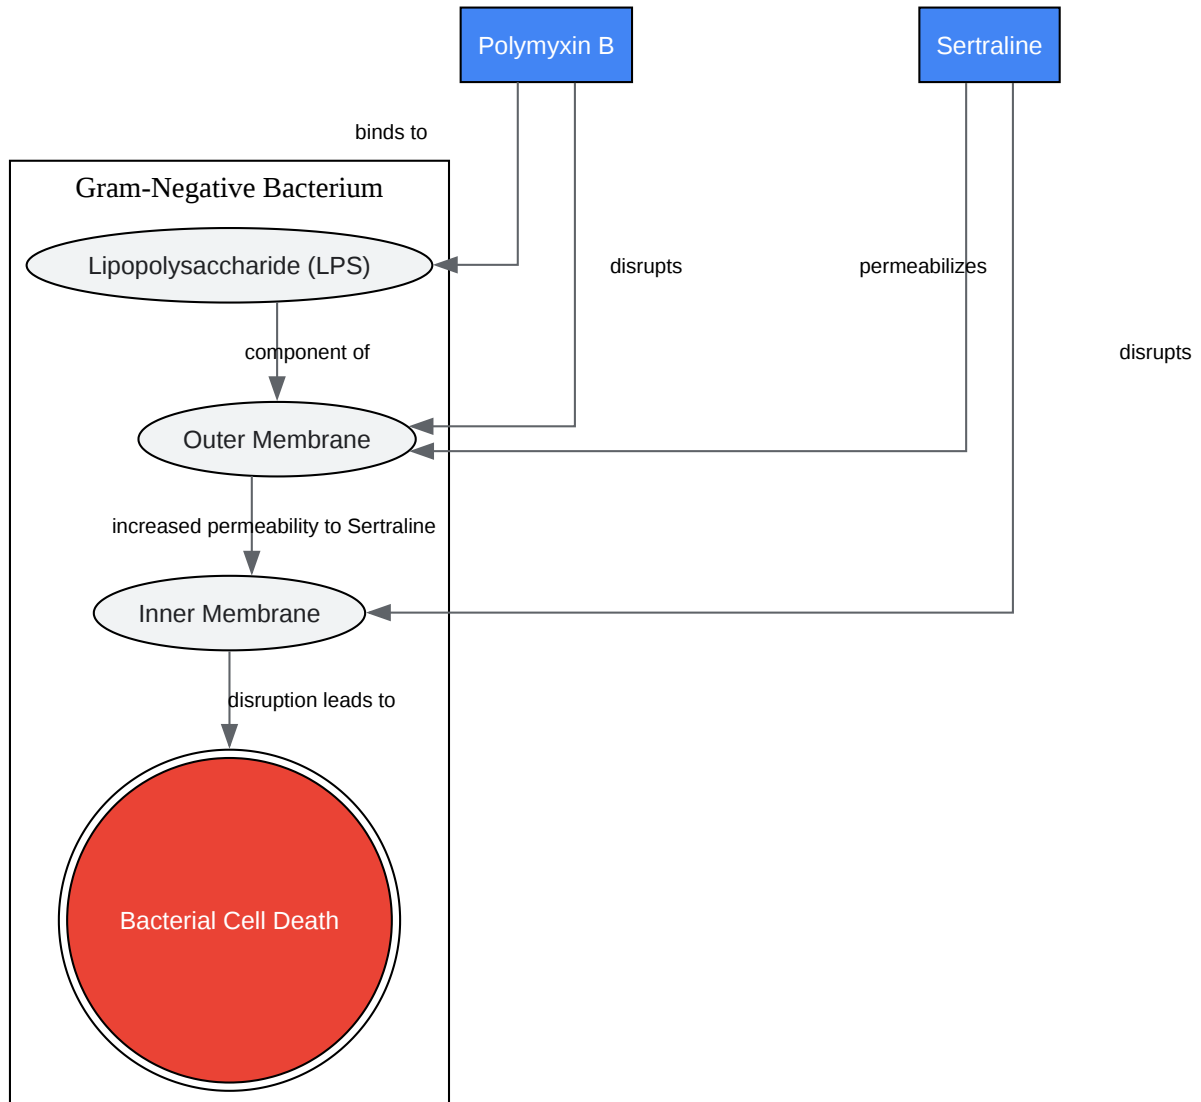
Polymyxin B

Sertraline

binds to

Gram-Negative Bacterium

Lipopolysaccharide (LPS)

disrupts

permeabilizes

disrupts

component of

Outer Membrane

increased permeability to Sertraline

Inner Membrane

disruption leads to

Bacterial Cell Death